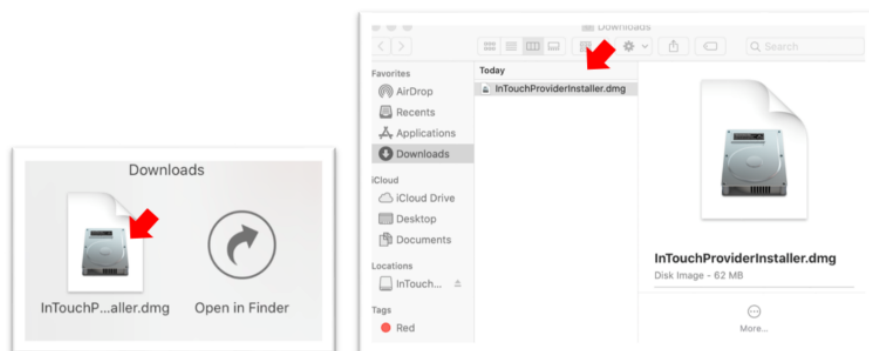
Downloads

InTouchP...aller.dmg

Open in Finder

Downloads

Search

Favorites

AirDrop

Recents

Applications

Downloads

iCloud

iCloud Drive

Desktop

Documents

Locations

InTouch...

Tags

Red

Today

InTouchProviderInstaller.dmg

InTouchProviderInstaller.dmg

Disk Image - 62 MB

More...